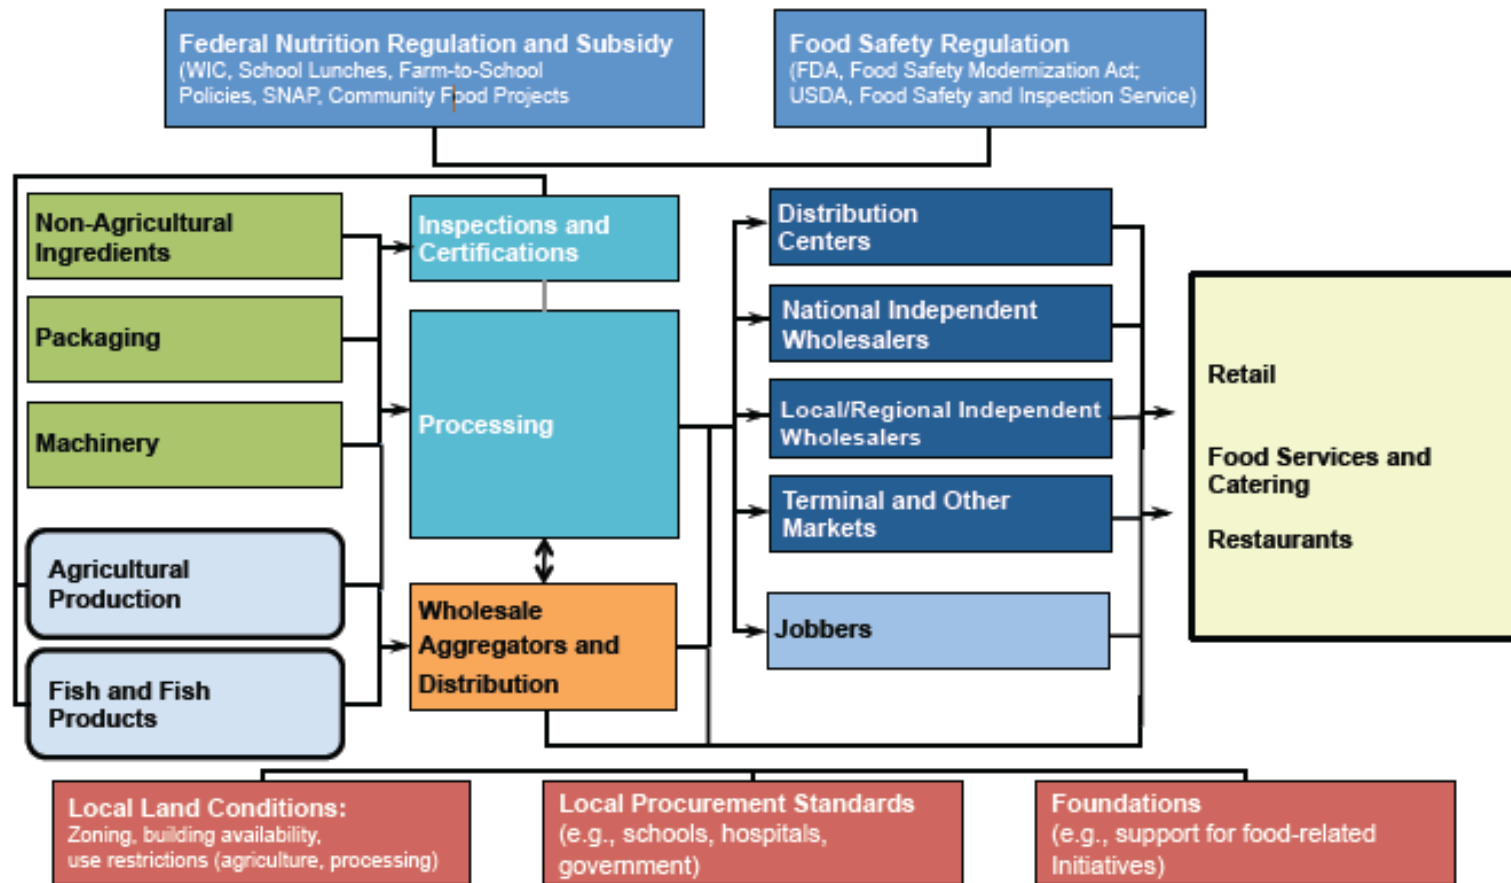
Federal Nutrition Regulation and Subsidy
(WIC, School Lunches, Farm-to-School Policies, SNAP, Community Food Projects

Food Safety Regulation
(FDA, Food Safety Modernization Act; USDA, Food Safety and Inspection Service)

Non-Agricultural Ingredients

Packaging

Machinery

Agricultural Production

Fish and Fish Products

Inspections and Certifications

Processing

Wholesale Aggregators and Distribution

Distribution Centers

National Independent Wholesalers

Local/Regional Independent Wholesalers

Terminal and Other Markets

Jobbers

Retail

Food Services and Catering

Restaurants

Local Land Conditions:
Zoning, building availability, use restrictions (agriculture, processing)

Local Procurement Standards
(e.g., schools, hospitals, government)

Foundations
(e.g., support for food-related Initiatives)